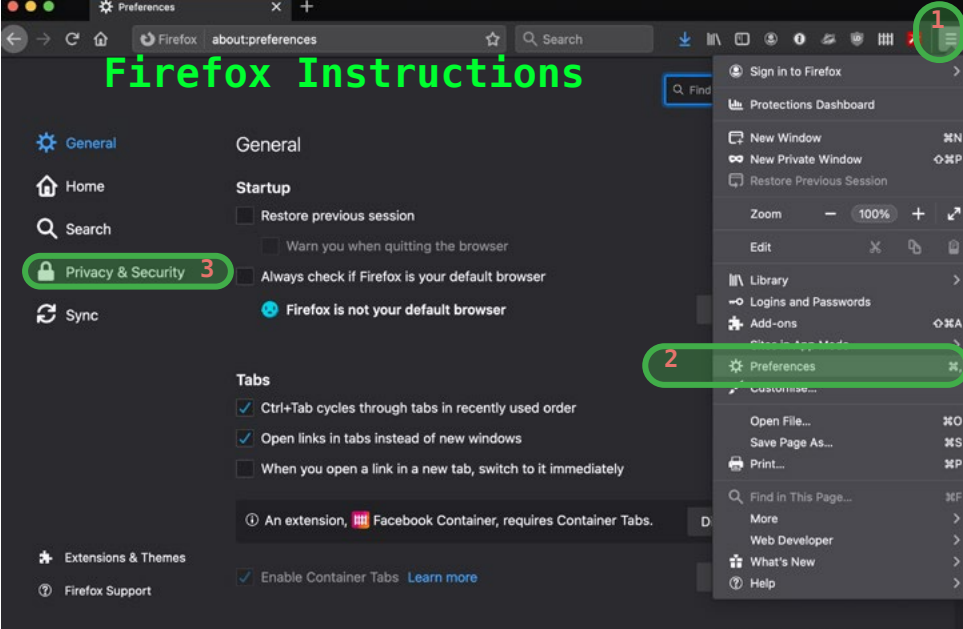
Preferences

Firefox about:preferences

Search

Firefox Instructions

1

Find

General

Home

Search

Privacy & Security 3

Sync

General

Startup

Restore previous session

Warn you when quitting the browser

Always check if Firefox is your default browser

Firefox is not your default browser

Tabs

Ctrl+Tab cycles through tabs in recently used order

Open links in tabs instead of new windows

When you open a link in a new tab, switch to it immediately

An extension, Facebook Container, requires Container Tabs.

D

Enable Container Tabs Learn more

Extensions & Themes

Firefox Support

Sign in to Firefox

Protections Dashboard

New Window ⌘N

New Private Window ⇧⌘P

Restore Previous Session

Zoom − 100% +

Edit

Library

Logins and Passwords

Add-ons ⇧⌘A

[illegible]

2 Preferences ⌘,

Customise...

Open File... ⌘O

Save Page As... ⌘S

Print... ⌘P

Find in This Page... ⌘F

More

Web Developer

What's New

Help